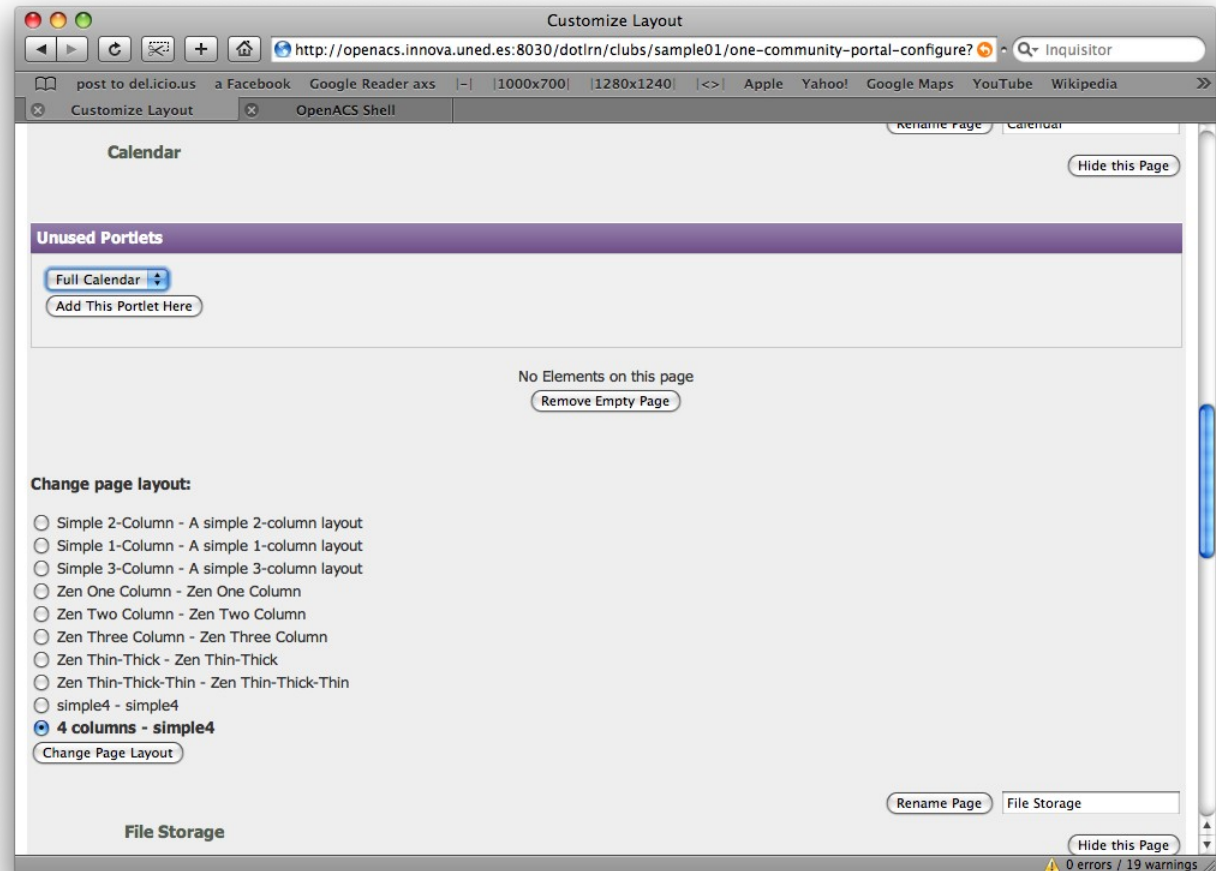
Customize Layout

http://openacs.innova.uned.es:8030/dotlrn/clubs/sample01/one-community-portal-configure?

Inquisitor

post to del.icio.us a Facebook Google Reader axs |-| |1000x700| |1280x1240| |<>| Apple Yahoo! Google Maps YouTube Wikipedia

Customize Layout OpenACS Shell

Rename Page Calendar

Calendar

Hide this Page

Unused Portlets

Full Calendar

Add This Portlet Here

No Elements on this page

Remove Empty Page

Change page layout:

Simple 2-Column - A simple 2-column layout
Simple 1-Column - A simple 1-column layout
Simple 3-Column - A simple 3-column layout
Zen One Column - Zen One Column
Zen Two Column - Zen Two Column
Zen Three Column - Zen Three Column
Zen Thin-Thick - Zen Thin-Thick
Zen Thin-Thick-Thin - Zen Thin-Thick-Thin
simple4 - simple4
4 columns - simple4

Change Page Layout

Rename Page File Storage

File Storage

Hide this Page

0 errors / 19 warnings